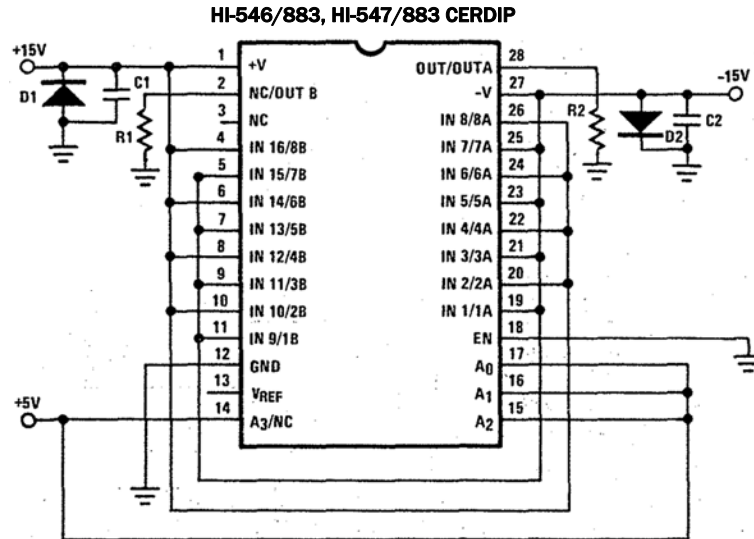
HI-546/883, HI-547/883 CERDIP

+15V
D1
C1
R1
1 +V
2 NC/OUT B
3 NC
4 IN 16/8B
5 IN 15/7B
6 IN 14/6B
7 IN 13/5B
8 IN 12/4B
9 IN 11/3B
10 IN 10/2B
11 IN 9/1B
12 GND
13 $V_{REF}$
14 $A_3$/NC
+5V

28 OUT/OUTA
27 -V
26 IN 8/8A
25 IN 7/7A
24 IN 6/6A
23 IN 5/5A
22 IN 4/4A
21 IN 3/3A
20 IN 2/2A
19 IN 1/1A
18 EN
17 $A_0$
16 $A_1$
15 $A_2$
-15V
R2
D2
C2